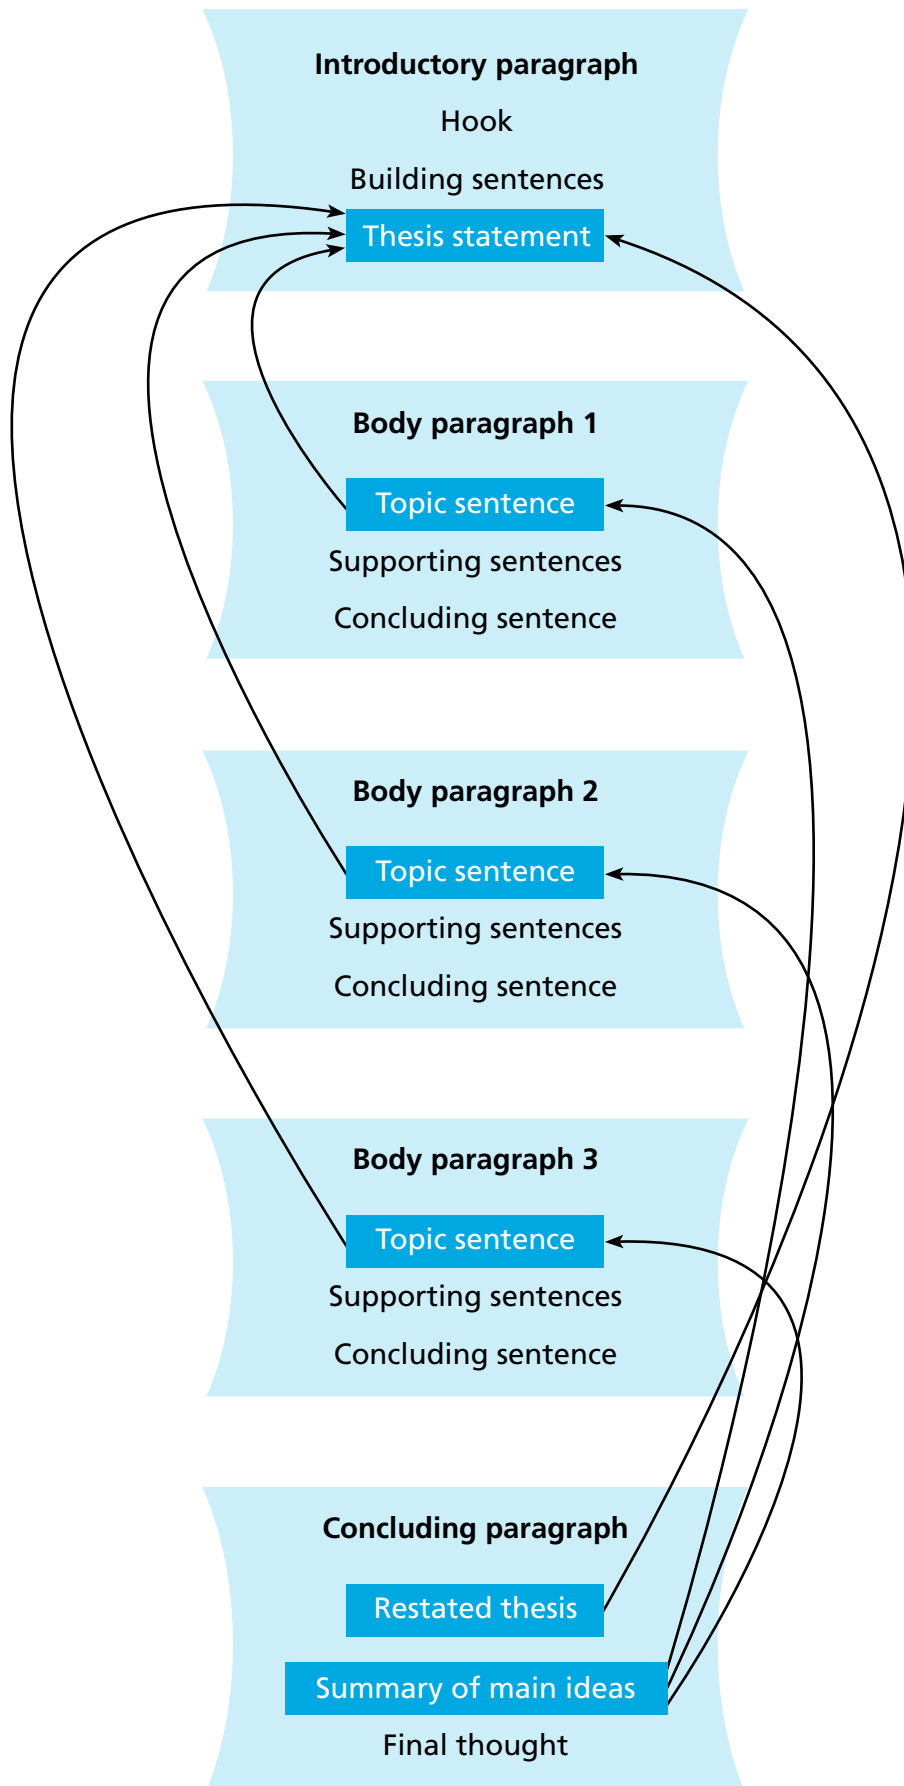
**Introductory paragraph**

Hook

Building sentences

Thesis statement

**Body paragraph 1**

Topic sentence

Supporting sentences

Concluding sentence

**Body paragraph 2**

Topic sentence

Supporting sentences

Concluding sentence

**Body paragraph 3**

Topic sentence

Supporting sentences

Concluding sentence

**Concluding paragraph**

Restated thesis

Summary of main ideas

Final thought